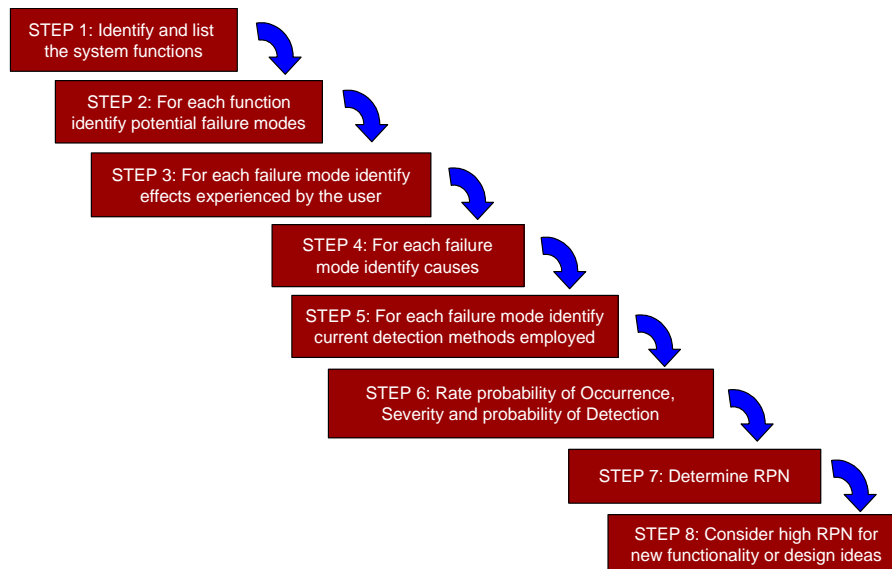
STEP 1: Identify and list the system functions

STEP 2: For each function identify potential failure modes

STEP 3: For each failure mode identify effects experienced by the user

STEP 4: For each failure mode identify causes

STEP 5: For each failure mode identify current detection methods employed

STEP 6: Rate probability of Occurrence, Severity and probability of Detection

STEP 7: Determine RPN

STEP 8: Consider high RPN for new functionality or design ideas